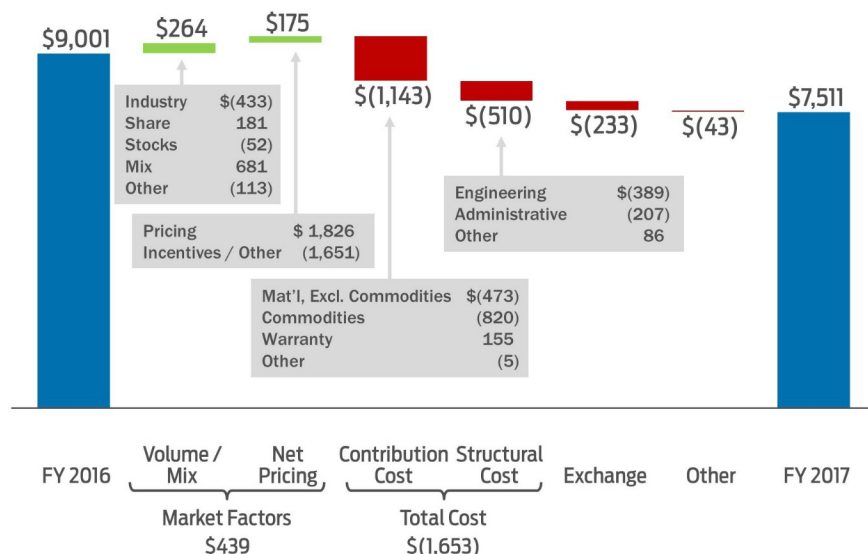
$9,001

$264

$175

$(1,143)

$(510)

$(233)

$(43)

$7,511

| | |
|---|---|
| Industry | $(433) |
| Share | 181 |
| Stocks | (52) |
| Mix | 681 |
| Other | (113) |

| | |
|---|---|
| Pricing | $ 1,826 |
| Incentives / Other | (1,651) |

| | |
|---|---|
| Engineering | $(389) |
| Administrative | (207) |
| Other | 86 |

| | |
|---|---|
| Mat'l, Excl. Commodities | $(473) |
| Commodities | (820) |
| Warranty | 155 |
| Other | (5) |

FY 2016

Volume / Mix

Net Pricing

Contribution Cost

Structural Cost

Exchange

Other

FY 2017

Market Factors $439

Total Cost $(1,653)